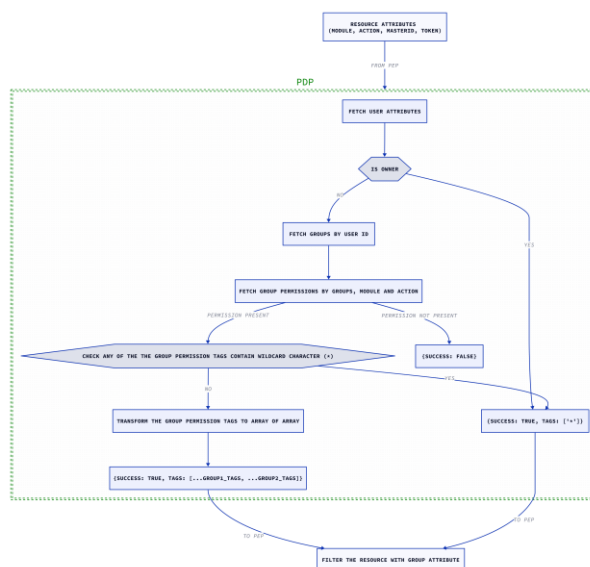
RESOURCE ATTRIBUTES (MODULE, ACTION, MASTERID, TOKEN)

FROM PEP

PDP

FETCH USER ATTRIBUTES

IS OWNER

NO

YES

FETCH GROUPS BY USER ID

FETCH GROUP PERMISSIONS BY GROUPS, MODULE AND ACTION

PERMISSION PRESENT

PERMISSION NOT PRESENT

CHECK ANY OF THE THE GROUP PERMISSION TAGS CONTAIN WILDCARD CHARACTER (*)

{SUCCESS: FALSE}

NO

YES

TRANSFORM THE GROUP PERMISSION TAGS TO ARRAY OF ARRAY

{SUCCESS: TRUE, TAGS: ['*']}

{SUCCESS: TRUE, TAGS: [...GROUP1_TAGS, ...GROUP2_TAGS]}

TO PEP

TO PEP

FILTER THE RESOURCE WITH GROUP ATTRIBUTE